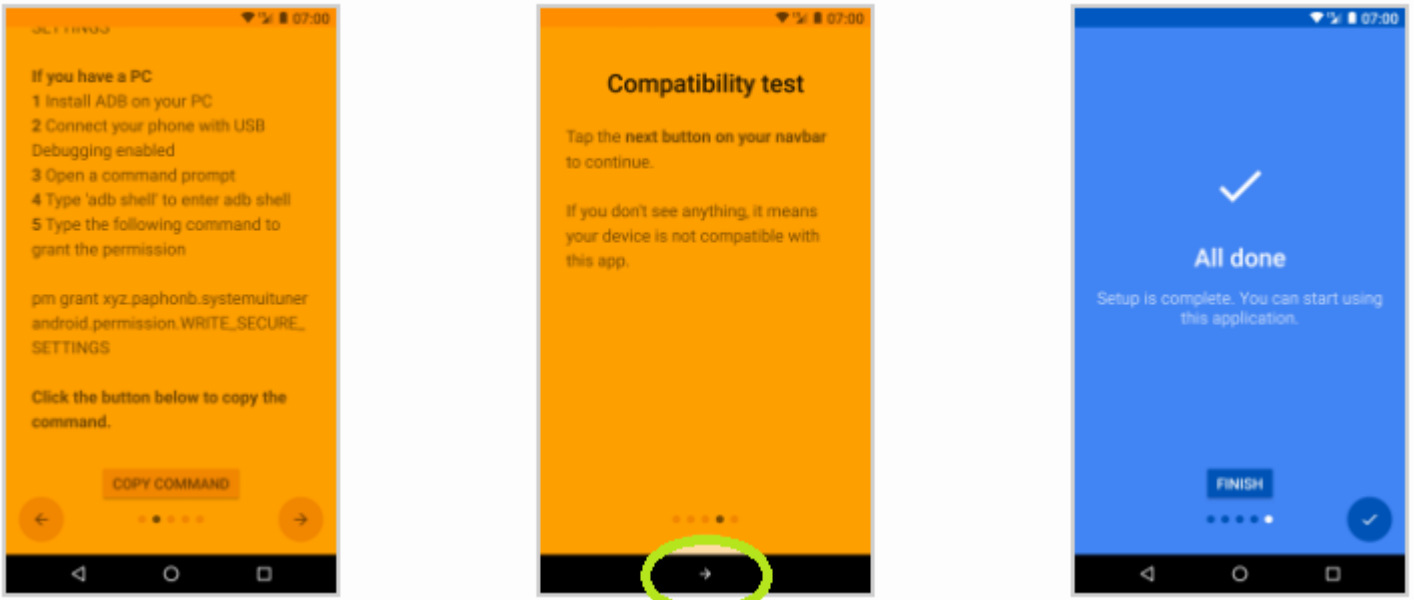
07:00

SETTINGS

If you have a PC
1 Install ADB on your PC
2 Connect your phone with USB Debugging enabled
3 Open a command prompt
4 Type 'adb shell' to enter adb shell
5 Type the following command to grant the permission

pm grant xyz.paphonb.systemuituner android.permission.WRITE_SECURE_SETTINGS

Click the button below to copy the command.

COPY COMMAND

07:00

Compatibility test

Tap the next button on your navbar to continue.

If you don't see anything, it means your device is not compatible with this app.

07:00

All done

Setup is complete. You can start using this application.

FINISH